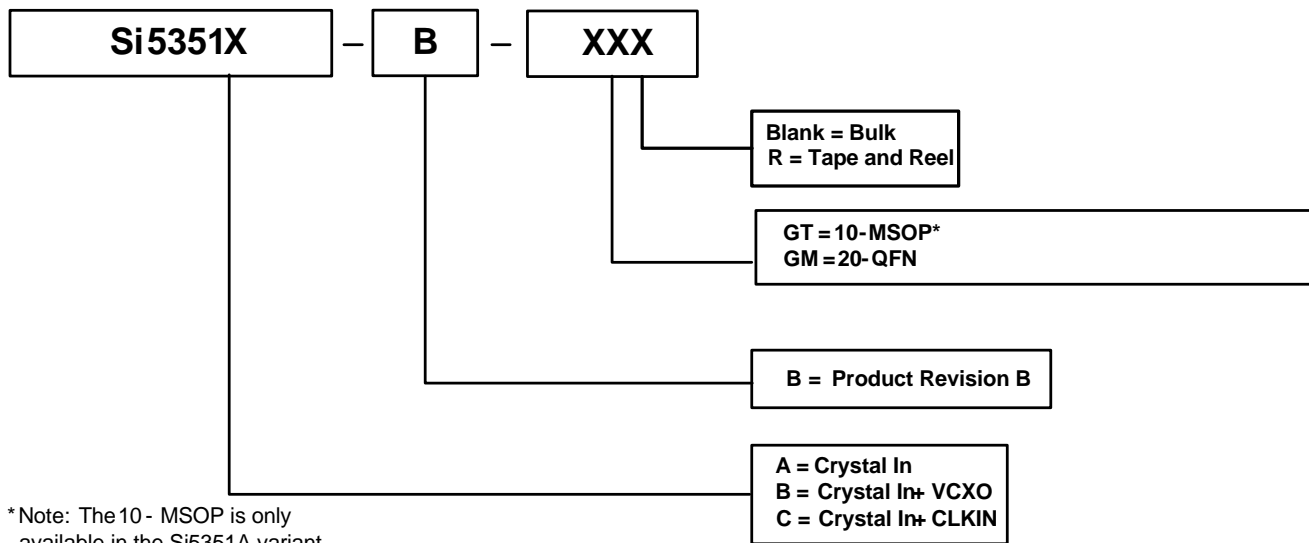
Si5351X – B – XXX

Blank = Bulk
R = Tape and Reel

GT = 10-MSOP*
GM = 20-QFN

B = Product Revision B

A = Crystal In
B = Crystal In + VCXO
C = Crystal In + CLKIN

* Note: The 10-MSOP is only available in the Si5351A variant